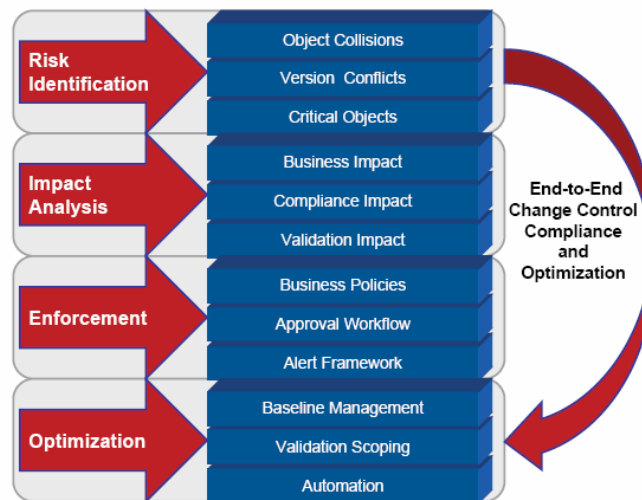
Risk Identification

Object Collisions

Version Conflicts

Critical Objects

Impact Analysis

Business Impact

Compliance Impact

Validation Impact

Enforcement

Business Policies

Approval Workflow

Alert Framework

Optimization

Baseline Management

Validation Scoping

Automation

End-to-End Change Control Compliance and Optimization